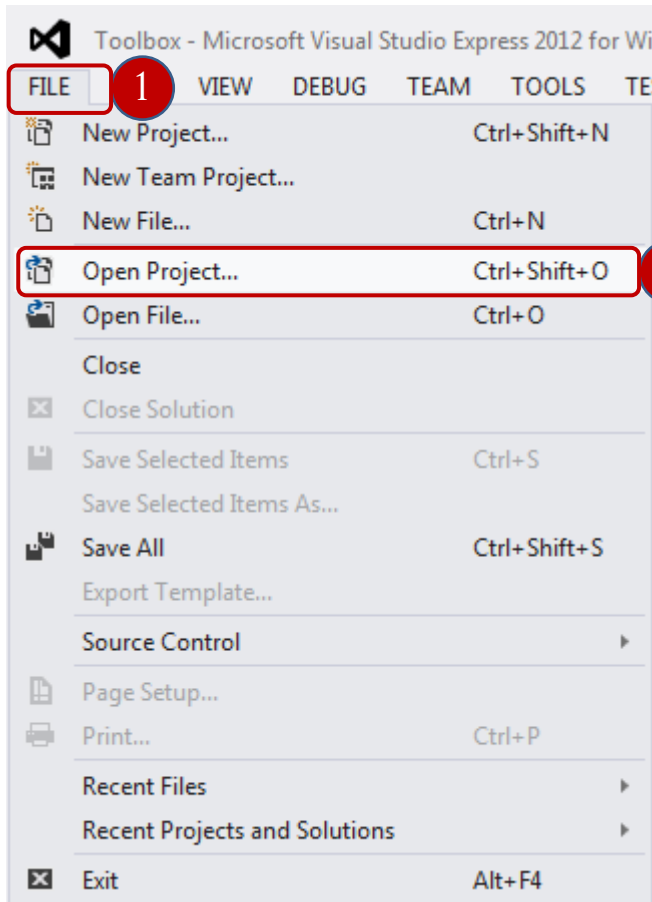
Toolbox - Microsoft Visual Studio Express 2012 for Wi

FILE 1 VIEW DEBUG TEAM TOOLS TE

New Project... Ctrl+Shift+N
New Team Project...
New File... Ctrl+N
Open Project... Ctrl+Shift+O
Open File... Ctrl+O
Close
Close Solution
Save Selected Items Ctrl+S
Save Selected Items As...
Save All Ctrl+Shift+S
Export Template...
Source Control
Page Setup...
Print... Ctrl+P
Recent Files
Recent Projects and Solutions
Exit Alt+F4